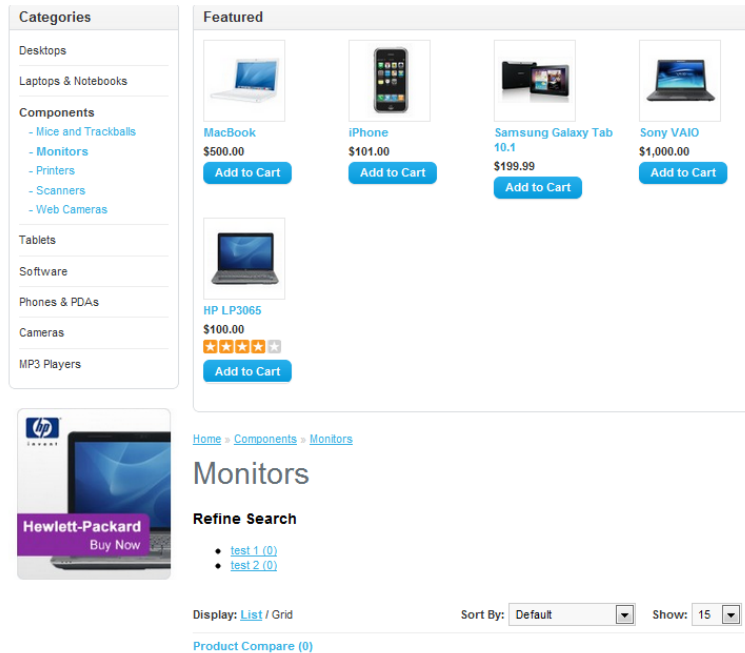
Categories

Desktops

Laptops & Notebooks

Components
- Mice and Trackballs
- Monitors
- Printers
- Scanners
- Web Cameras

Tablets

Software

Phones & PDAs

Cameras

MP3 Players

hp invent

Hewlett-Packard
Buy Now

Featured

MacBook
$500.00
Add to Cart

iPhone
$101.00
Add to Cart

Samsung Galaxy Tab 10.1
$199.99
Add to Cart

Sony VAIO
$1,000.00
Add to Cart

HP LP3065
$100.00
Add to Cart

Home » Components » Monitors

Monitors

Refine Search

- test 1 (0)
- test 2 (0)

Display: List / Grid

Sort By: Default

Show: 15

Product Compare (0)